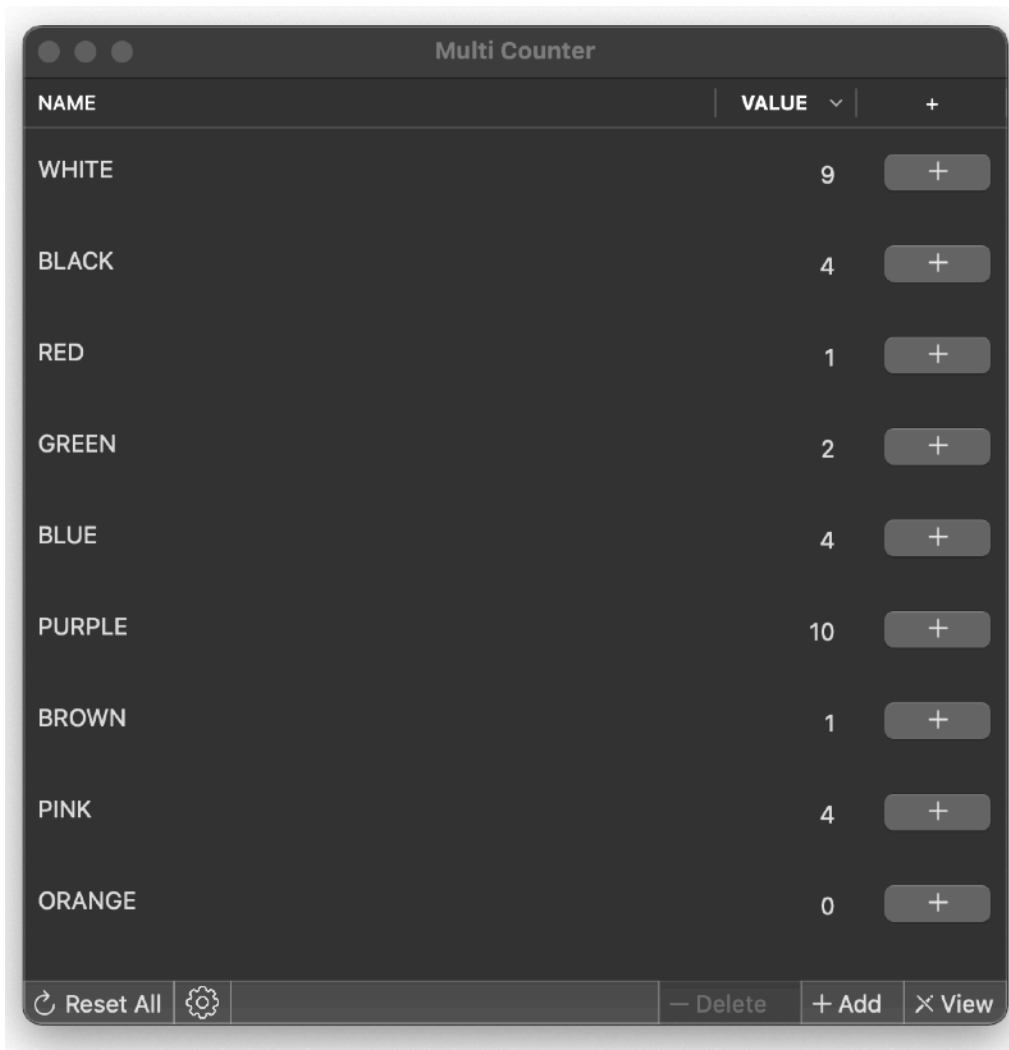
Multi Counter

| NAME | VALUE | + |
|---|---|---|
| WHITE | 9 | + |
| BLACK | 4 | + |
| RED | 1 | + |
| GREEN | 2 | + |
| BLUE | 4 | + |
| PURPLE | 10 | + |
| BROWN | 1 | + |
| PINK | 4 | + |
| ORANGE | 0 | + |

Reset All — Delete + Add View